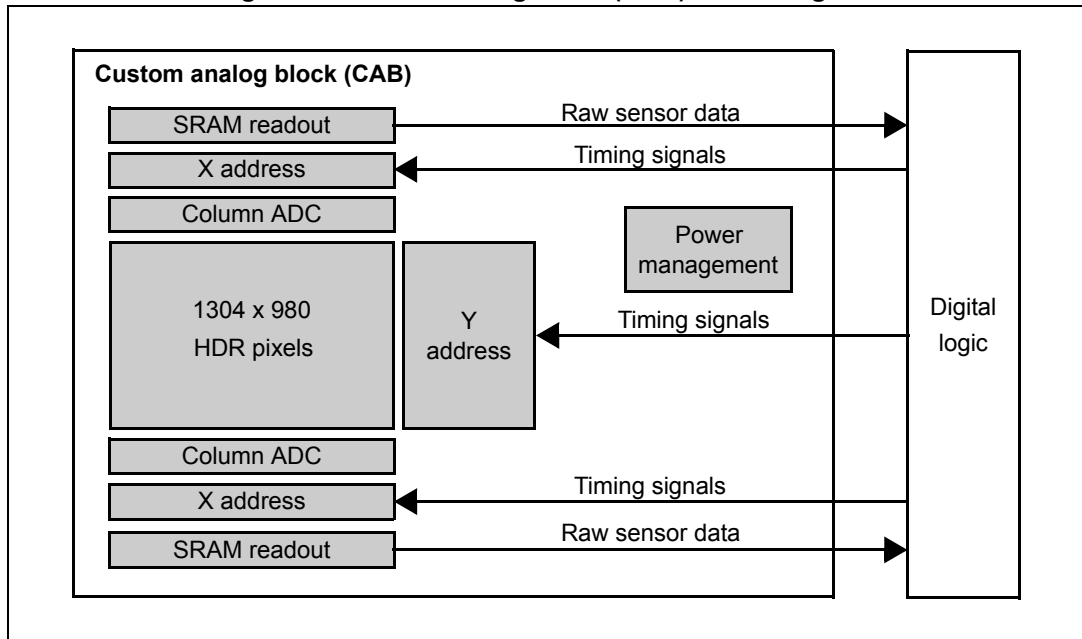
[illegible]

Custom analog block (CAB)

SRAM readout

Raw sensor data

X address

Timing signals

Column ADC

Power management

1304 x 980

HDR pixels

Y address

Timing signals

Digital logic

Column ADC

X address

Timing signals

SRAM readout

Raw sensor data